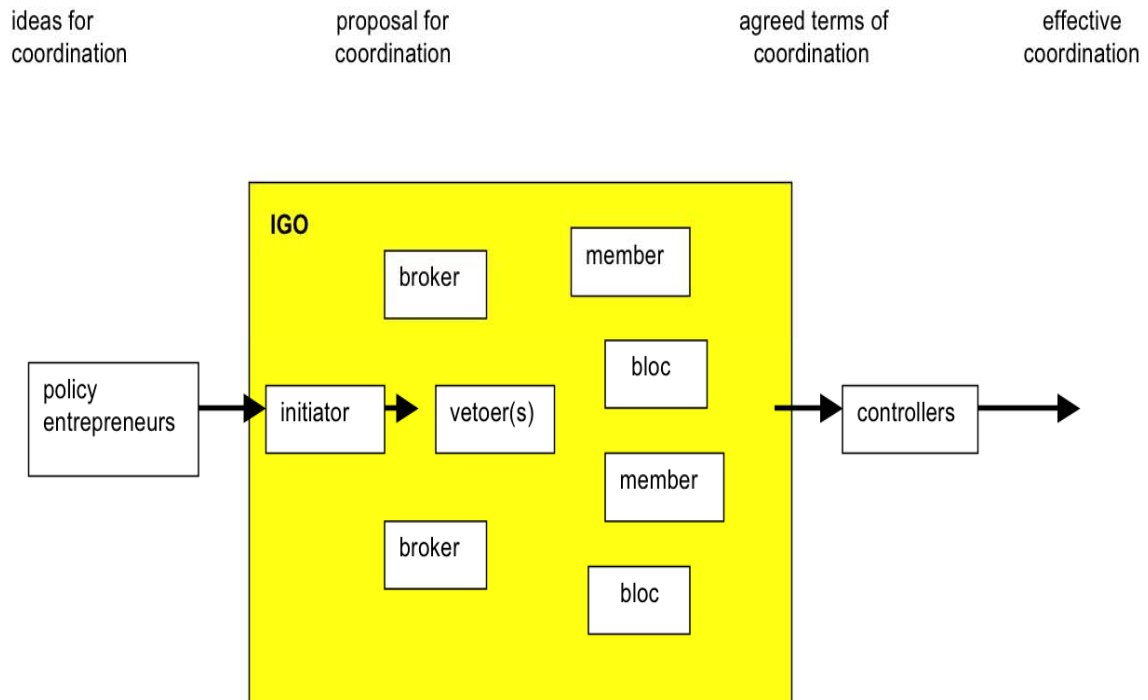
ideas for coordination

proposal for coordination

agreed terms of coordination

effective coordination

IGO

broker

member

bloc

policy entrepreneurs

initiator

vetoer(s)

controllers

member

broker

bloc